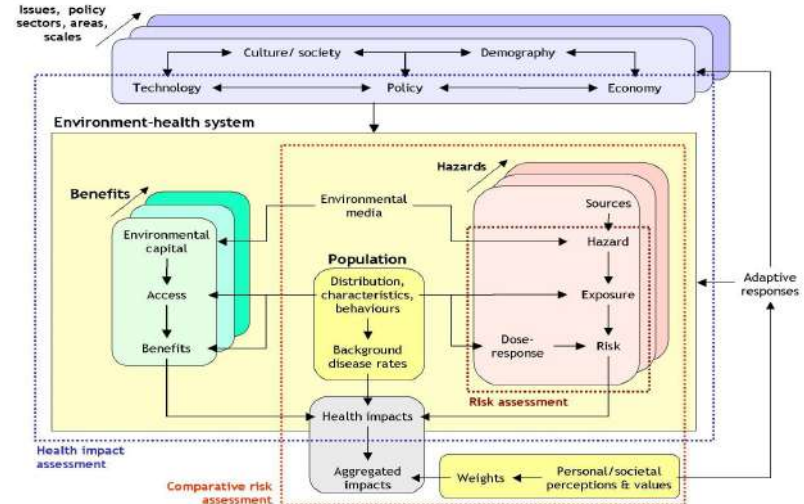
Issues, policy sectors, areas, scales

Culture/ society

Demography

Technology

Policy

Economy

Environment-health system

Hazards

Benefits

Environmental media

Sources

Environmental capital

Hazard

Population

Distribution, characteristics, behaviours

Access

Exposure

Adaptive responses

Dose-response

Risk

Benefits

Background disease rates

Risk assessment

Health impacts

Health impact assessment

Aggregated impacts

Weights

Personal/societal perceptions & values

Comparative risk assessment